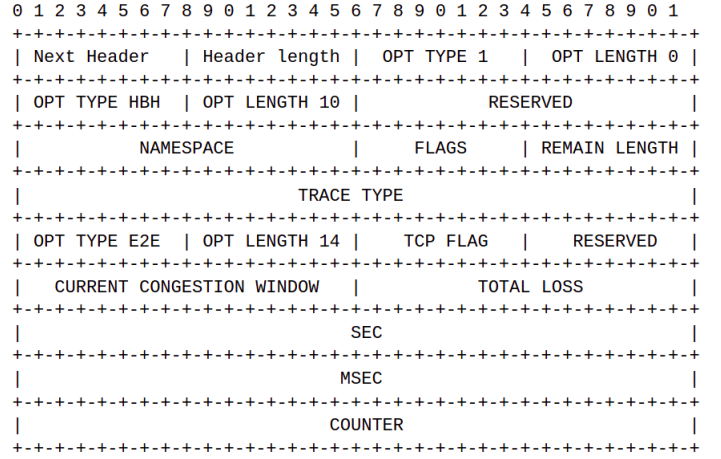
0 1 2 3 4 5 6 7 8 9 0 1 2 3 4 5 6 7 8 9 0 1 2 3 4 5 6 7 8 9 0 1
+-+-+-+-+-+-+-+-+-+-+-+-+-+-+-+-+-+-+-+-+-+-+-+-+-+-+-+-+-+-+-+-+
| Next Header | Header length | OPT TYPE 1 | OPT LENGTH 0 |
+-+-+-+-+-+-+-+-+-+-+-+-+-+-+-+-+-+-+-+-+-+-+-+-+-+-+-+-+-+-+-+-+
| OPT TYPE HBH | OPT LENGTH 10 | RESERVED |
+-+-+-+-+-+-+-+-+-+-+-+-+-+-+-+-+-+-+-+-+-+-+-+-+-+-+-+-+-+-+-+-+
| NAMESPACE | FLAGS | REMAIN LENGTH |
+-+-+-+-+-+-+-+-+-+-+-+-+-+-+-+-+-+-+-+-+-+-+-+-+-+-+-+-+-+-+-+-+
| TRACE TYPE |
+-+-+-+-+-+-+-+-+-+-+-+-+-+-+-+-+-+-+-+-+-+-+-+-+-+-+-+-+-+-+-+-+
| OPT TYPE E2E | OPT LENGTH 14 | TCP FLAG | RESERVED |
+-+-+-+-+-+-+-+-+-+-+-+-+-+-+-+-+-+-+-+-+-+-+-+-+-+-+-+-+-+-+-+-+
| CURRENT CONGESTION WINDOW | TOTAL LOSS |
+-+-+-+-+-+-+-+-+-+-+-+-+-+-+-+-+-+-+-+-+-+-+-+-+-+-+-+-+-+-+-+-+
| SEC |
+-+-+-+-+-+-+-+-+-+-+-+-+-+-+-+-+-+-+-+-+-+-+-+-+-+-+-+-+-+-+-+-+
| MSEC |
+-+-+-+-+-+-+-+-+-+-+-+-+-+-+-+-+-+-+-+-+-+-+-+-+-+-+-+-+-+-+-+-+
| COUNTER |
+-+-+-+-+-+-+-+-+-+-+-+-+-+-+-+-+-+-+-+-+-+-+-+-+-+-+-+-+-+-+-+-+